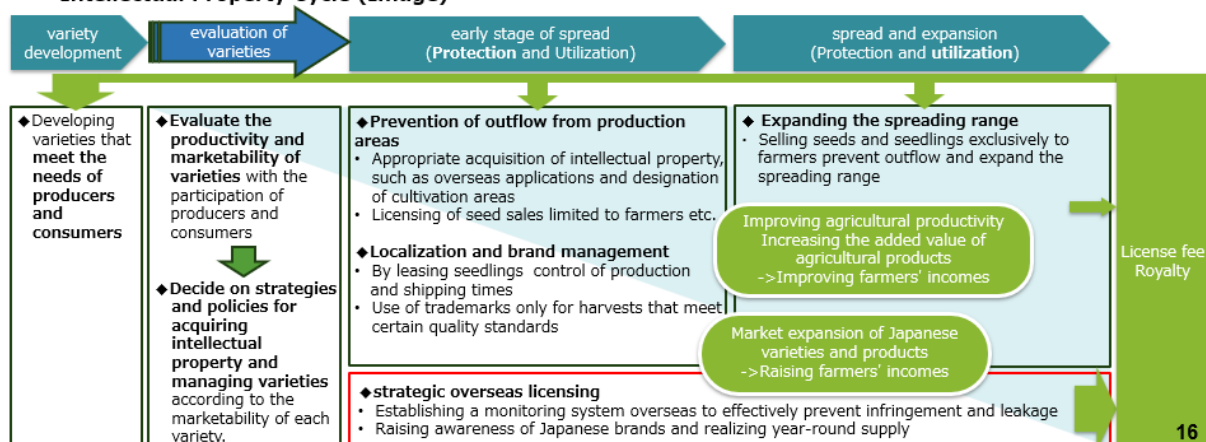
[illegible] Property Cycle (Image)

variety development

evaluation of varieties

early stage of spread (**Protection** and Utilization)

spread and expansion (Protection and **utilization**)

◆Developing varieties that **meet the needs of producers and consumers**

◆**Evaluate the productivity and marketability of varieties** with the participation of producers and consumers

◆**Decide on strategies and policies for acquiring intellectual property and managing varieties** according to the marketability of each variety.

◆**Prevention of outflow from production areas**
• Appropriate acquisition of intellectual property, such as overseas applications and designation of cultivation areas
• Licensing of seed sales limited to farmers etc.

◆**Localization and brand management**
• By leasing seedlings control of production and shipping times
• Use of trademarks only for harvests that meet certain quality standards

◆ **Expanding the spreading range**
• Selling seeds and seedlings exclusively to farmers prevent outflow and expand the spreading range

Improving agricultural productivity
Increasing the added value of agricultural products
->Improving farmers' incomes

Market expansion of Japanese varieties and products
->Raising farmers' incomes

◆**strategic overseas licensing**
• Establishing a monitoring system overseas to effectively prevent infringement and leakage
• Raising awareness of Japanese brands and realizing year-round supply

License fee
Royalty

16